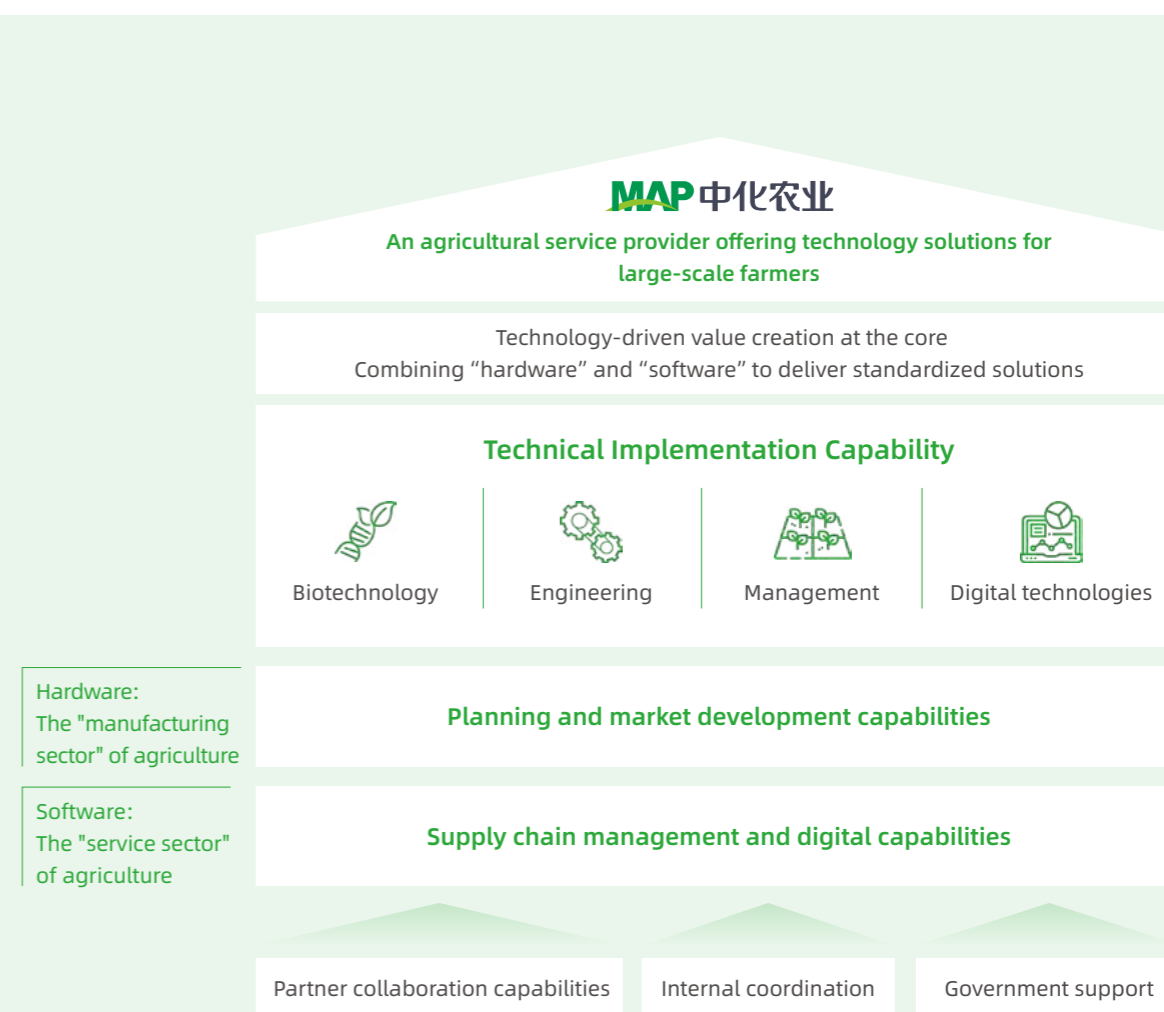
MAP 中化农业

An agricultural service provider offering technology solutions for large-scale farmers

Technology-driven value creation at the core
Combining “hardware” and “software” to deliver standardized solutions

Technical Implementation Capability

Biotechnology

Engineering

Management

Digital technologies

Hardware:
The "manufacturing sector" of agriculture

Planning and market development capabilities

Software:
The "service sector" of agriculture

Supply chain management and digital capabilities

Partner collaboration capabilities

Internal coordination

Government support